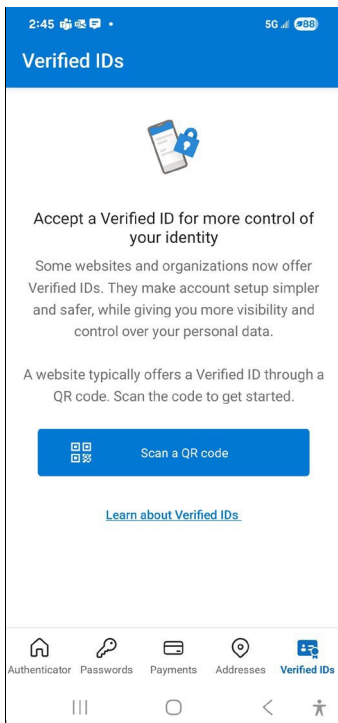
2:45 •
5G 88

Verified IDs

Accept a Verified ID for more control of your identity

Some websites and organizations now offer Verified IDs. They make account setup simpler and safer, while giving you more visibility and control over your personal data.

A website typically offers a Verified ID through a QR code. Scan the code to get started.

Scan a QR code

Learn about Verified IDs

Authenticator Passwords Payments Addresses Verified IDs